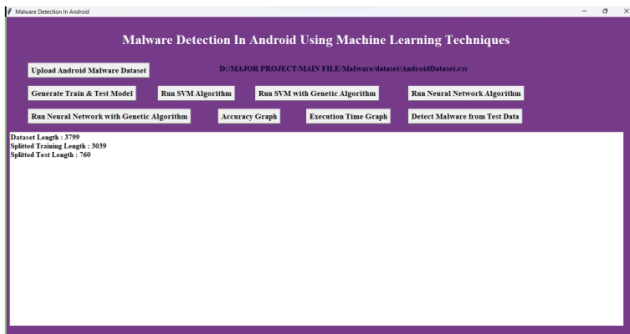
Malware Detection In Android

Malware Detection In Android Using Machine Learning Techniques

Upload Android Malware Dataset

D:/MAJOR PROJECT/MAIN FILE/Malware/dataset/AndroidDataset.csv

Generate Train & Test Model

Run SVM Algorithm

Run SVM with Genetic Algorithm

Run Neural Network Algorithm

Run Neural Network with Genetic Algorithm

Accuracy Graph

Execution Time Graph

Detect Malware from Test Data

Dataset Length : 3799
Splitted Training Length : 3039
Splitted Test Length : 760